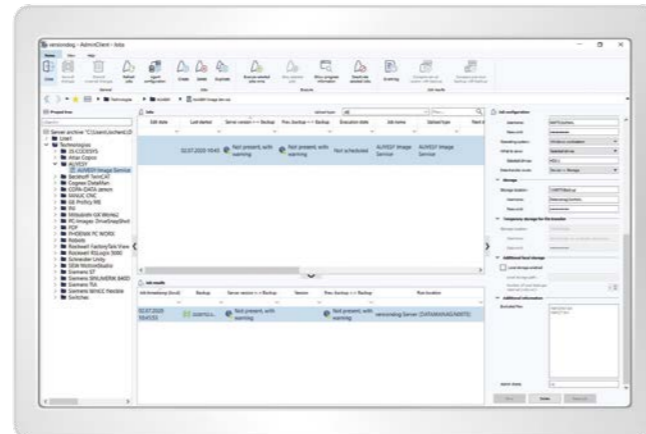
versiondog - AdminClient - Jobs

Project tree

Server archive "C:\Users\Jochen\D
User1
Technologies
3S CODESYS
Atlas Copco
AUVESY
AUVESY Image Service
Beckhoff TwinCAT
Cognex DataMan
COPA-DATA zenon
FANUC CNC
GE Proficy ME
INI
Mitsubishi GX Works2
PC Images: DriveSnapShot
PDF
PHOENIX PC WORX
Robots
Rockwell FactoryTalk View
Rockwell RSLogix 5000
Schneider Unity
SEW MotionStudio
Siemens S7
Siemens SINUMERIK 840D
Siemens TIA
Siemens WinCC flexible
Switches

Jobs

Edit date | Last started | Server version <-> Backup | Prev. backup <-> Backup | Execution state | Job name | Upload type

02.07.2020 16:43 | Not present, with warning | Not present, with warning | Not scheduled | AUVESY Image Service | AUVESY Image Service

Job results

Job finished (local) | Backup | Server version <-> Backup | Version | Prev. backup <-> Backup | Host location

02.07.2020 16:43:55 | Not present, with warning | Not present, with warning | versiondog Server: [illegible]

Job configuration

Storage

Temporary storage for file transfer

Additional local storage

Additional information